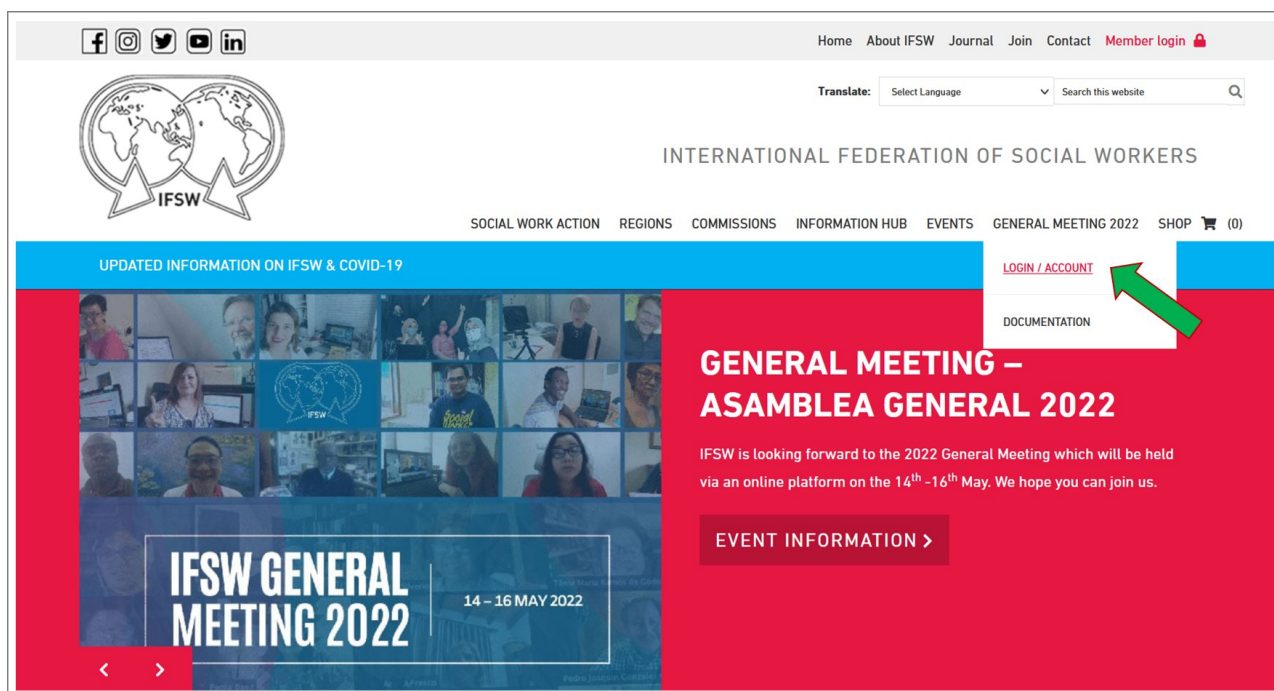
Home About IFSW Journal Join Contact Member login

Translate: Select Language Search this website

IFSW

INTERNATIONAL FEDERATION OF SOCIAL WORKERS

SOCIAL WORK ACTION REGIONS COMMISSIONS INFORMATION HUB EVENTS GENERAL MEETING 2022 SHOP (0)

UPDATED INFORMATION ON IFSW & COVID-19

LOGIN / ACCOUNT

DOCUMENTATION

IFSW

GENERAL MEETING – ASAMBLEA GENERAL 2022

IFSW is looking forward to the 2022 General Meeting which will be held via an online platform on the 14$^{th}$ -16$^{th}$ May. We hope you can join us.

EVENT INFORMATION >

IFSW GENERAL MEETING 2022

14 – 16 MAY 2022